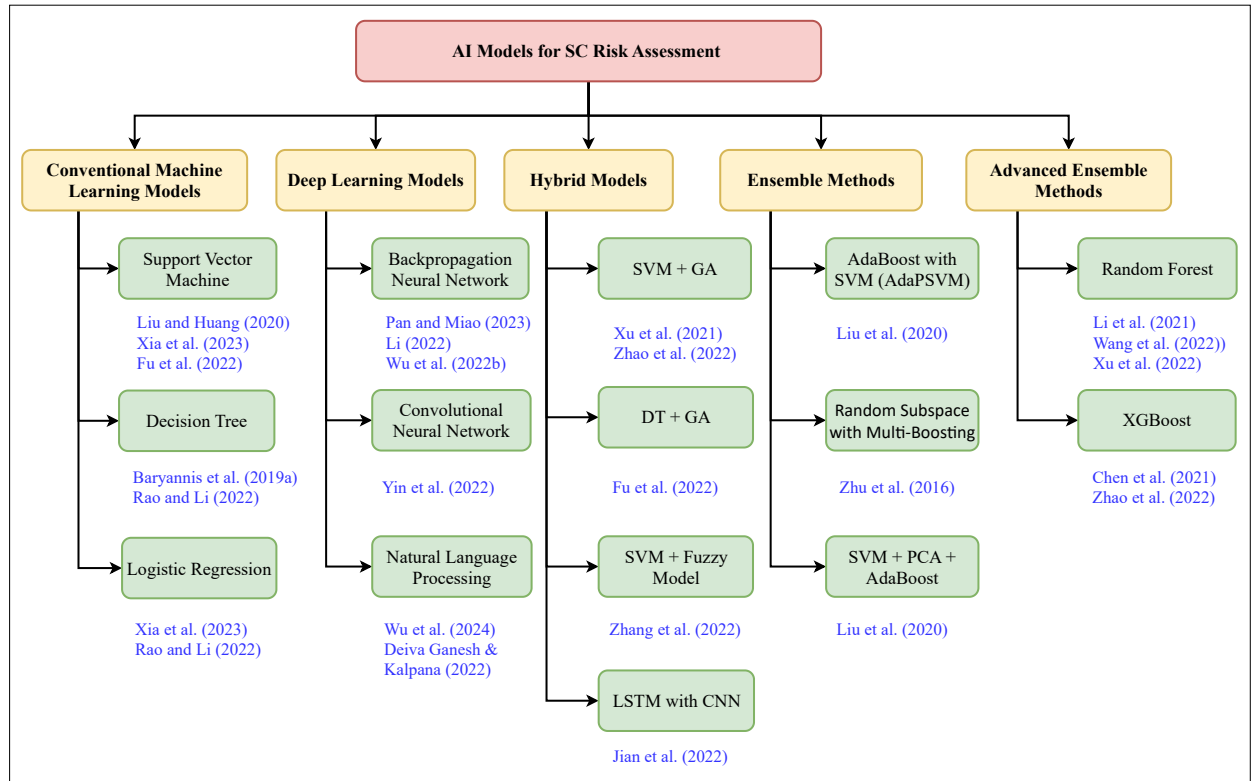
AI Models for SC Risk Assessment

Conventional Machine Learning Models

Support Vector Machine

Liu and Huang (2020)
Xia et al. (2023)
Fu et al. (2022)

Decision Tree

Baryannis et al. (2019a)
Rao and Li (2022)

Logistic Regression

Xia et al. (2023)
Rao and Li (2022)

Deep Learning Models

Backpropagation Neural Network

Pan and Miao (2023)
Li (2022)
Wu et al. (2022b)

Convolutional Neural Network

Yin et al. (2022)

Natural Language Processing

Wu et al. (2024)
Deiva Ganesh & Kalpana (2022)

Hybrid Models

SVM + GA

Xu et al. (2021)
Zhao et al. (2022)

DT + GA

Fu et al. (2022)

SVM + Fuzzy Model

Zhang et al. (2022)

LSTM with CNN

Jian et al. (2022)

Ensemble Methods

AdaBoost with SVM (AdaPSVM)

Liu et al. (2020)

Random Subspace with Multi-Boosting

Zhu et al. (2016)

SVM + PCA + AdaBoost

Liu et al. (2020)

Advanced Ensemble Methods

Random Forest

Li et al. (2021)
Wang et al. (2022))
Xu et al. (2022)

XGBoost

Chen et al. (2021)
Zhao et al. (2022)